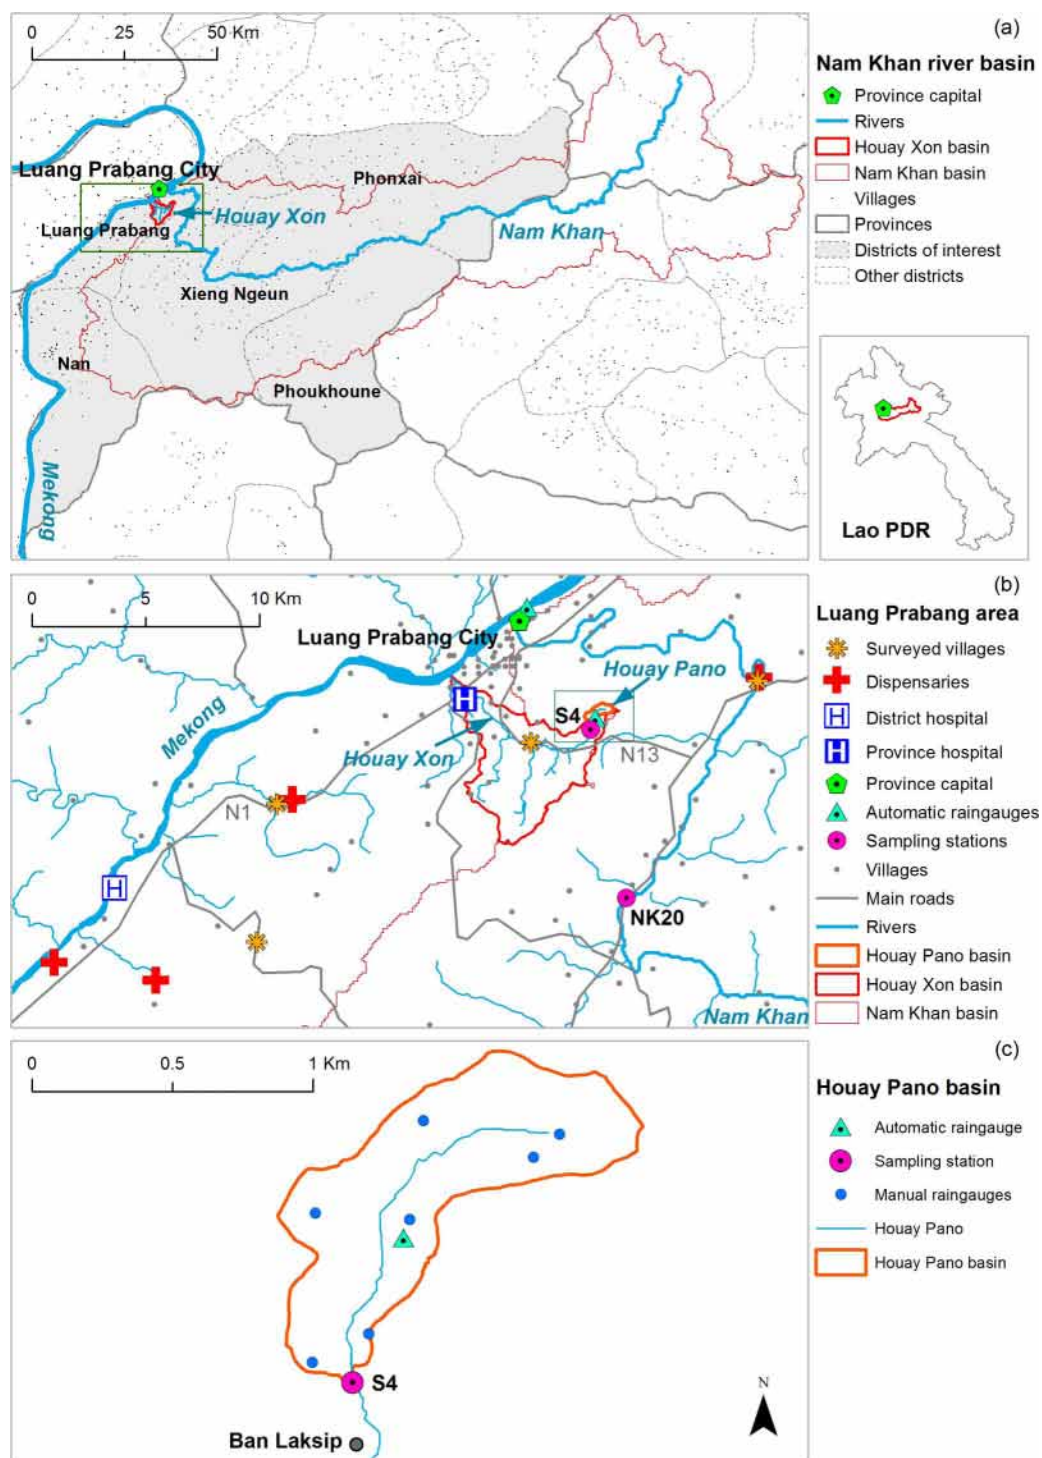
0 25 50 Km

Luang Prabang City
Luang Prabang
Houay Xon
Phonxai
Nam Khan
Xieng Ngeun
Nan
Phoukhoune
Mekong

(a)
Nam Khan river basin
Province capital
Rivers
Houay Xon basin
Nam Khan basin
Villages
Provinces
Districts of interest
Other districts

Lao PDR

0 5 10 Km

Luang Prabang City
Houay Pano
S4
Mekong
Houay Xon
N13
N1
NK20
Nam Khan

(b)
Luang Prabang area
Surveyed villages
Dispensaries
District hospital
Province hospital
Province capital
Automatic raingauges
Sampling stations
Villages
Main roads
Rivers
Houay Pano basin
Houay Xon basin
Nam Khan basin

0 0.5 1 Km

S4
Ban Laksip
N

(c)
Houay Pano basin
Automatic raingauge
Sampling station
Manual raingauges
Houay Pano
Houay Pano basin